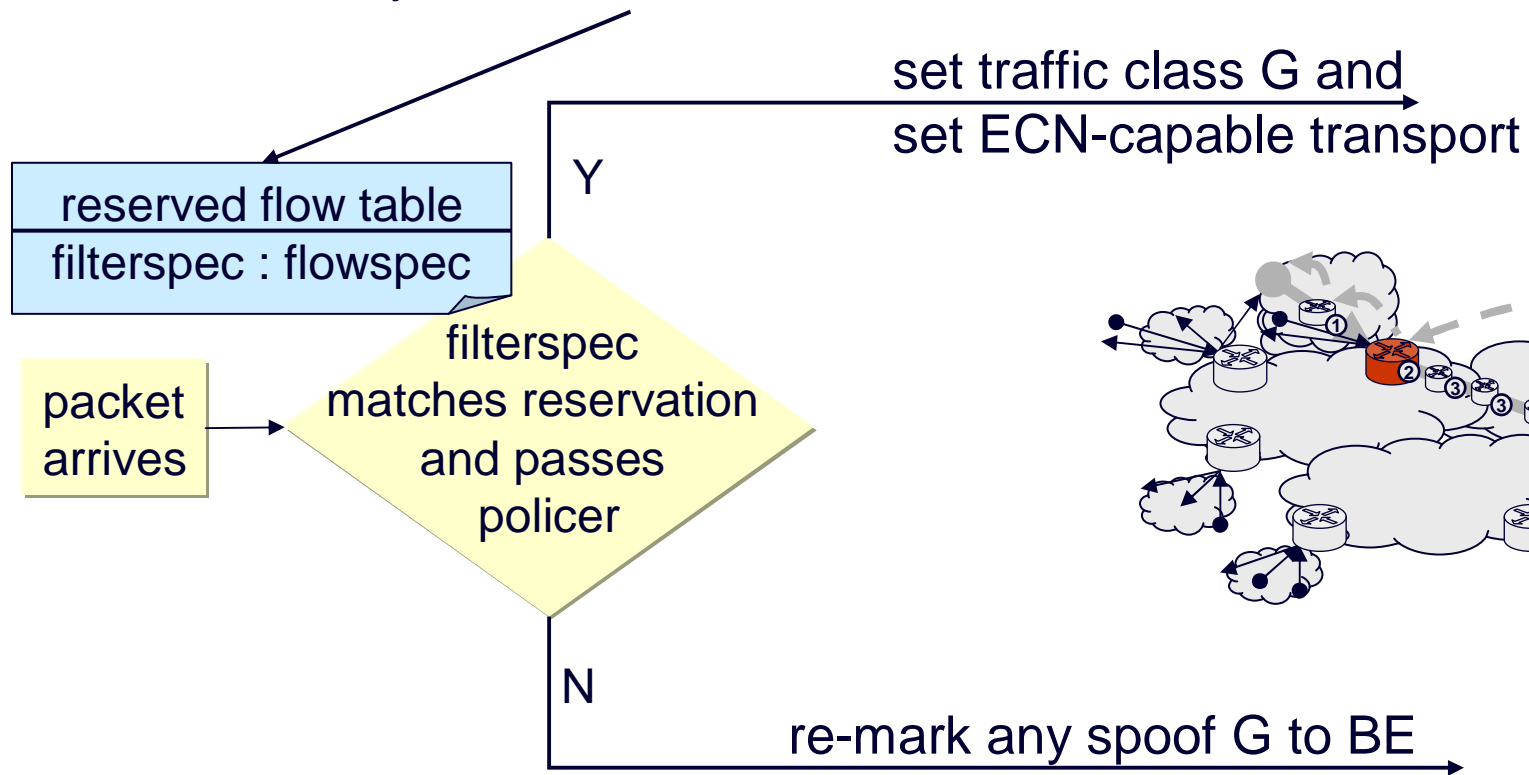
set traffic class G and
set ECN-capable transport

reserved flow table
filterspec : flowspec

Y

packet arrives

filterspec matches reservation and passes policer

1
2
3
3

N

re-mark any spoof G to BE